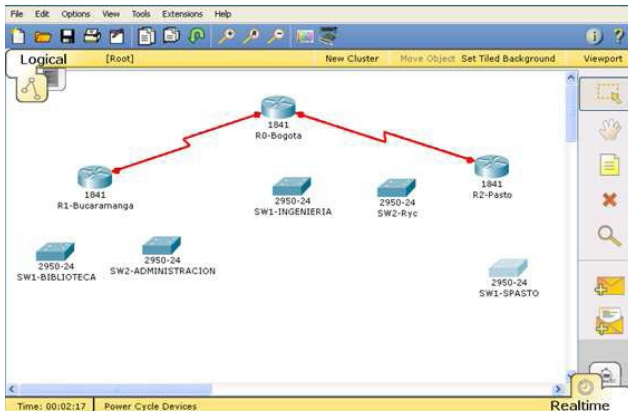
File Edit Options View Tools Extensions Help

Logical [Root] New Cluster Move Object Set Tiled Background Viewport

1841
R0-Bogota

1841
R1-Bucaramanga

2950-24
SW1-INGENIERIA

2950-24
SW2-Ryc

1841
R2-Pasto

2950-24
SW1-BIBLIOTECA

2950-24
SW2-ADMINISTRACION

2950-24
SW1-SPASTO

Time: 00:02:17 Power Cycle Devices

Realtime